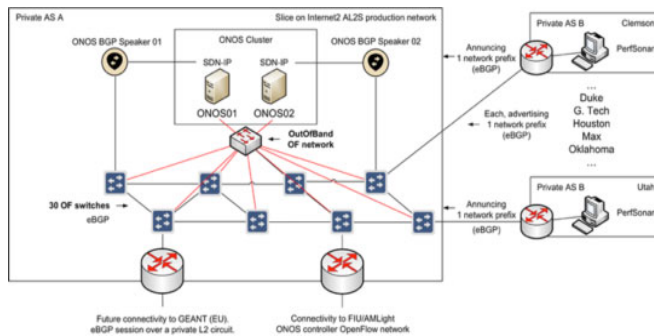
Private AS A

Slice on Internet2 AL2S production network

ONOS BGP Speaker 01

ONOS Cluster

ONOS BGP Speaker 02

SDN-IP

SDN-IP

ONOS01

ONOS02

OutOfBand OF network

30 OF switches

eBGP

Annuncing 1 network prefix (eBGP)

Private AS B

Clemson

PerfSonar

...

Each, advertising 1 network prefix (eBGP)

Duke
G. Tech
Houston
Max
Oklahoma

...

Annuncing 1 network prefix (eBGP)

Private AS B

Utah

PerfSonar

Future connectivity to GEANT (EU). eBGP session over a private L2 circuit.

Connectivity to FIU/AMLight ONOS controller OpenFlow network